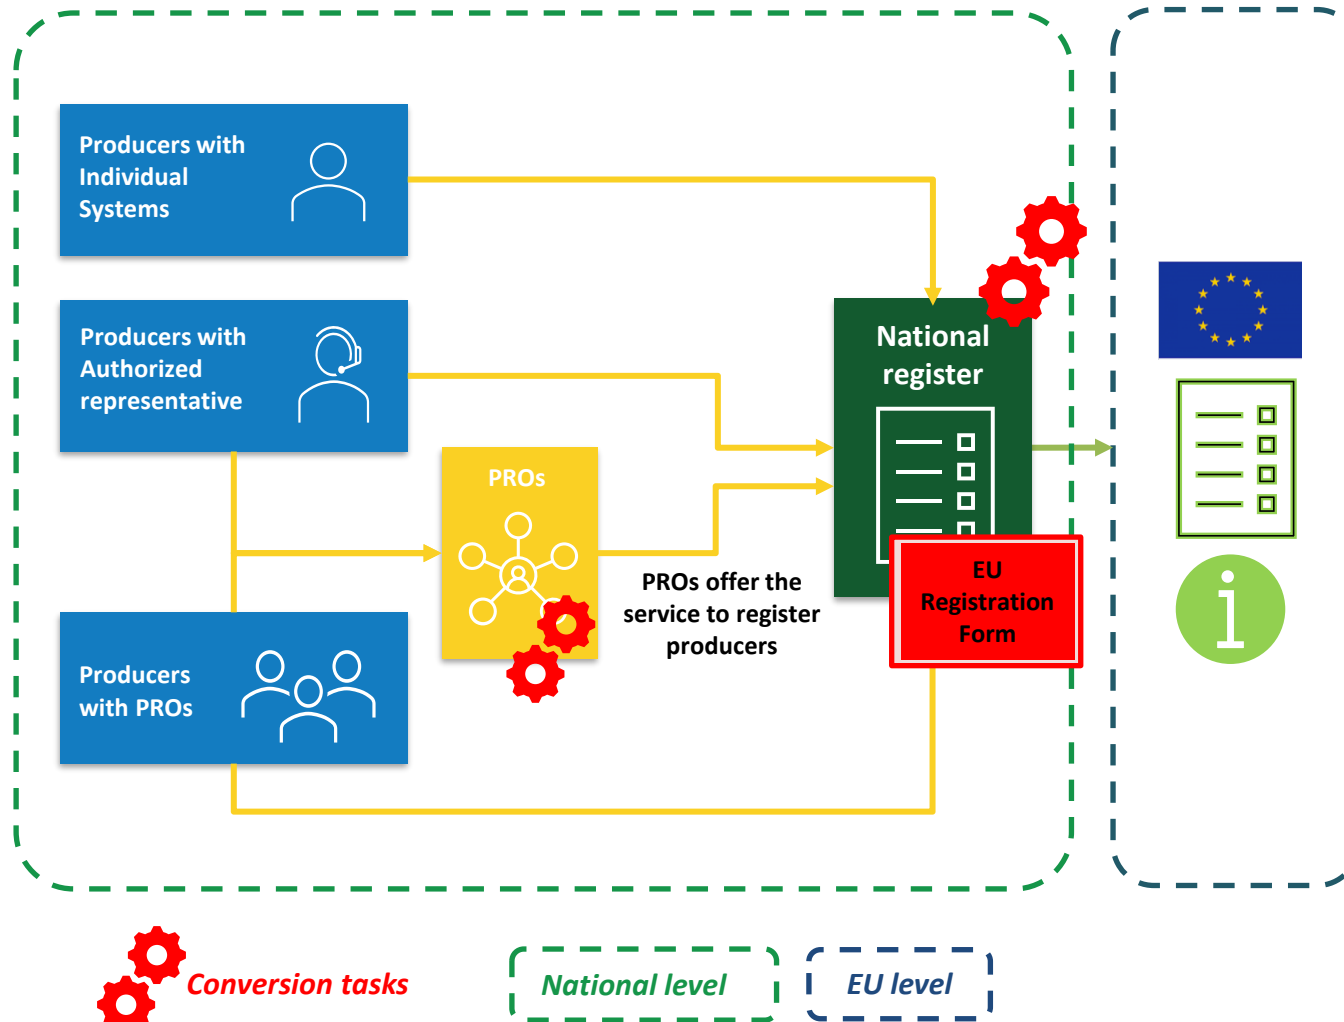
Producers with Individual Systems

Producers with Authorized representative

PROs

Producers with PROs

National register

EU Registration Form

PROs offer the service to register producers

Conversion tasks

National level

EU level